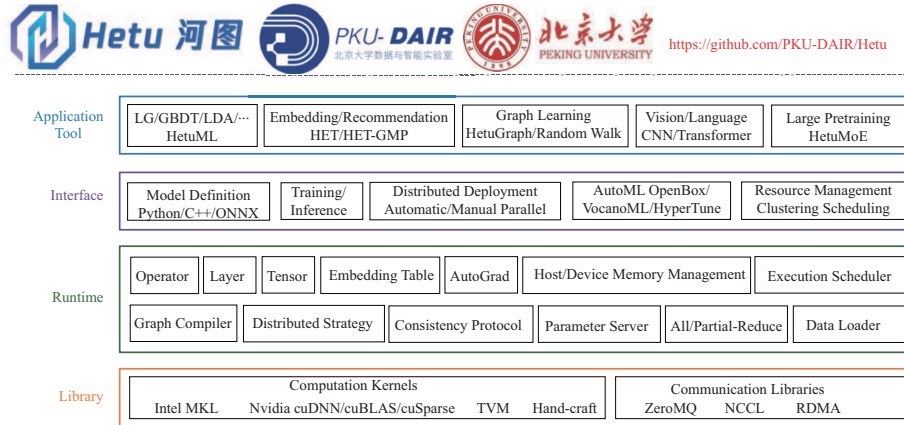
Hetu 河图 PKU-DAIR 北京大学数据与智能实验室 PEKING UNIVERSITY 1898 北京大学 PEKING UNIVERSITY https://github.com/PKU-DAIR/Hetu

Application Tool

LG/GBDT/LDA/··· HetuML

Embedding/Recommendation HET/HET-GMP

Graph Learning HetuGraph/Random Walk

Vision/Language CNN/Transformer

Large Pretraining HetuMoE

Interface

Model Definition Python/C++/ONNX

Training/ Inference

Distributed Deployment Automatic/Manual Parallel

AutoML OpenBox/ VocanoML/HyperTune

Resource Management Clustering Scheduling

Runtime

Operator

Layer

Tensor

Embedding Table

AutoGrad

Host/Device Memory Management

Execution Scheduler

Graph Compiler

Distributed Strategy

Consistency Protocol

Parameter Server

All/Partial-Reduce

Data Loader

Library

Computation Kernels
Intel MKL Nvidia cuDNN/cuBLAS/cuSparse TVM Hand-craft

Communication Libraries
ZeroMQ NCCL RDMA